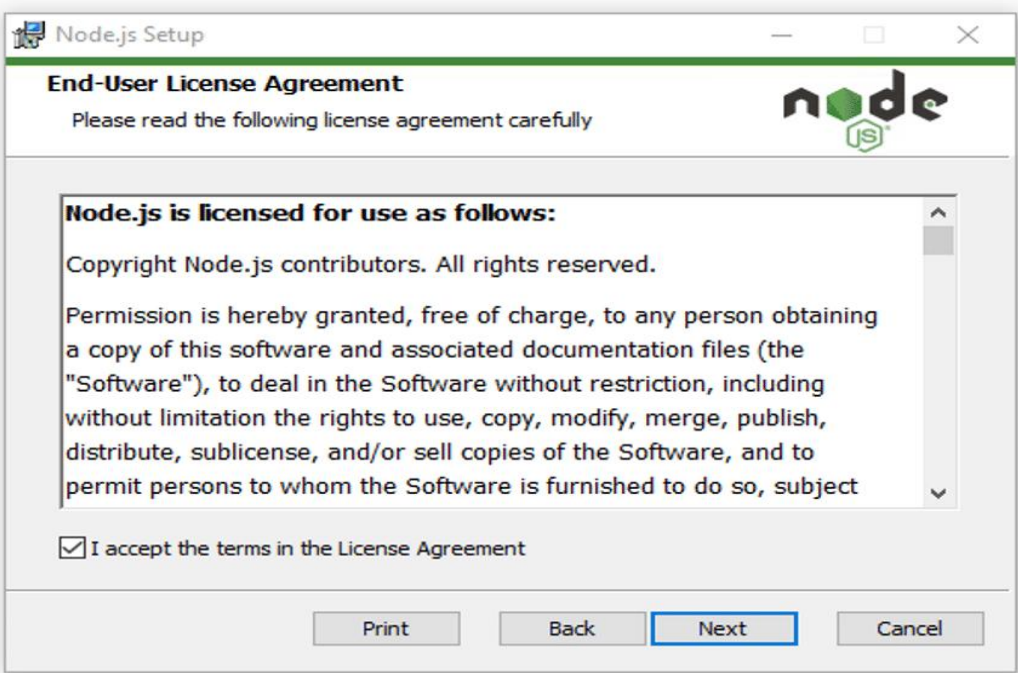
Node.js Setup

End-User License Agreement

Please read the following license agreement carefully

node JS

Node.js is licensed for use as follows:

Copyright Node.js contributors. All rights reserved.

Permission is hereby granted, free of charge, to any person obtaining a copy of this software and associated documentation files (the "Software"), to deal in the Software without restriction, including without limitation the rights to use, copy, modify, merge, publish, distribute, sublicense, and/or sell copies of the Software, and to permit persons to whom the Software is furnished to do so, subject

I accept the terms in the License Agreement

Print Back Next Cancel